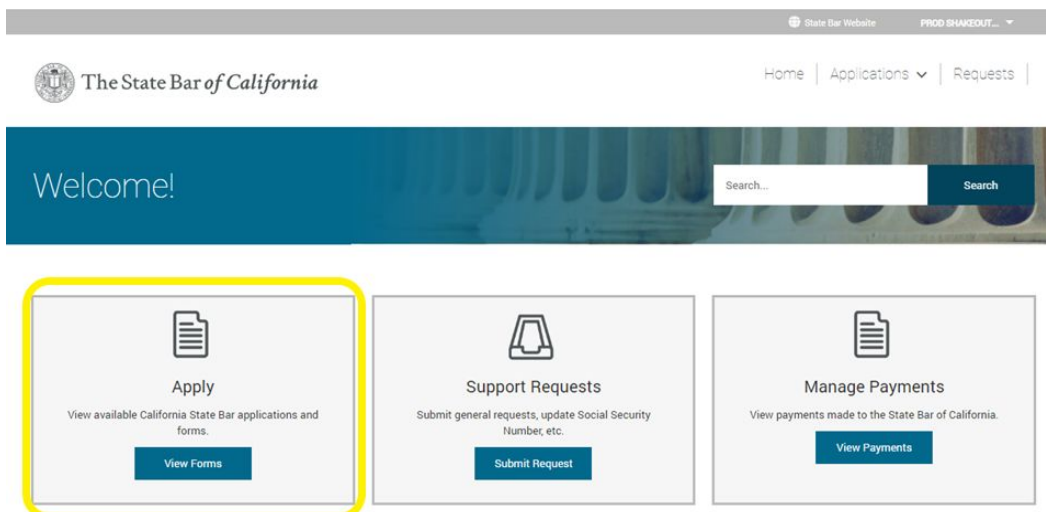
State Bar Website PROD SHAKEOUT...

The State Bar of California

Home | Applications | Requests

Welcome!

Search...

Search

Apply

View available California State Bar applications and forms.

View Forms

Support Requests

Submit general requests, update Social Security Number, etc.

Submit Request

Manage Payments

View payments made to the State Bar of California.

View Payments